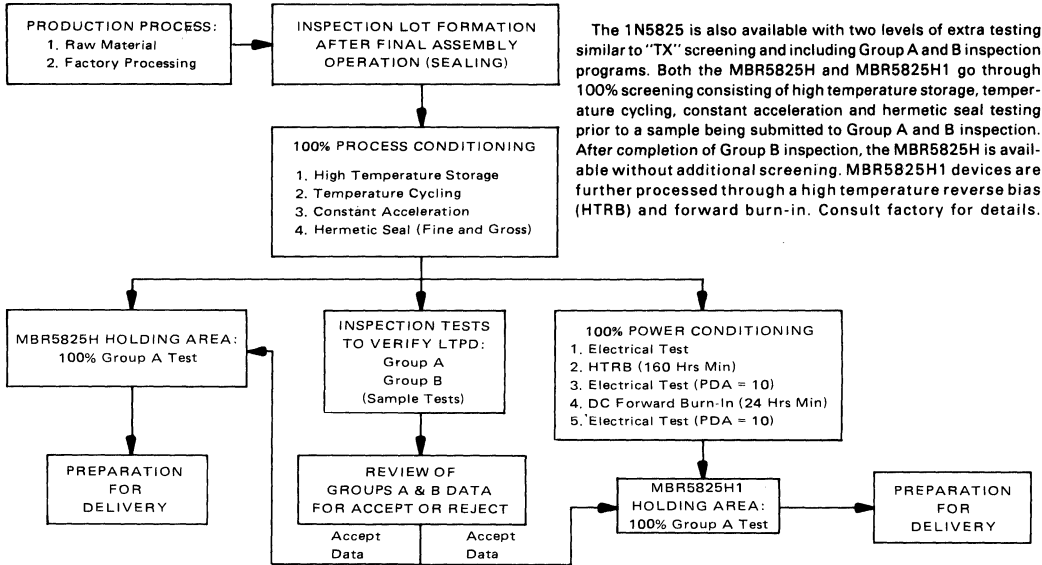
PRODUCTION PROCESS:
1. Raw Material
2. Factory Processing

INSPECTION LOT FORMATION AFTER FINAL ASSEMBLY OPERATION (SEALING)

The 1N5825 is also available with two levels of extra testing similar to "TX" screening and including Group A and B inspection programs. Both the MBR5825H and MBR5825H1 go through 100% screening consisting of high temperature storage, temperature cycling, constant acceleration and hermetic seal testing prior to a sample being submitted to Group A and B inspection. After completion of Group B inspection, the MBR5825H is available without additional screening. MBR5825H1 devices are further processed through a high temperature reverse bias (HTRB) and forward burn-in. Consult factory for details.

100% PROCESS CONDITIONING
1. High Temperature Storage
2. Temperature Cycling
3. Constant Acceleration
4. Hermetic Seal (Fine and Gross)

MBR5825H HOLDING AREA:
100% Group A Test

INSPECTION TESTS TO VERIFY LTPD:
Group A
Group B
(Sample Tests)

100% POWER CONDITIONING
1. Electrical Test
2. HTRB (160 Hrs Min)
3. Electrical Test (PDA = 10)
4. DC Forward Burn-In (24 Hrs Min)
5. Electrical Test (PDA = 10)

PREPARATION FOR DELIVERY

REVIEW OF GROUPS A & B DATA FOR ACCEPT OR REJECT

Accept Data

Accept Data

MBR5825H1 HOLDING AREA:
100% Group A Test

PREPARATION FOR DELIVERY